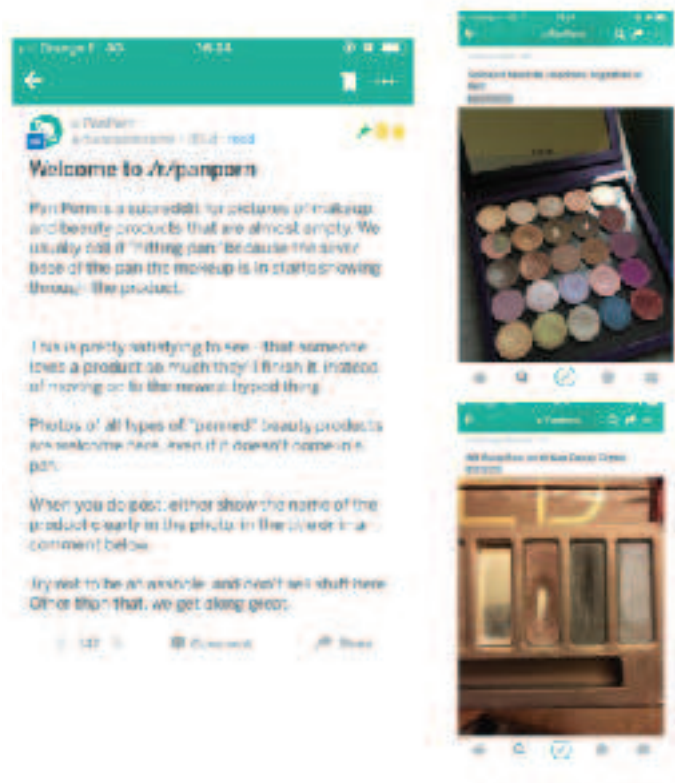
Orange F 4G 14:34

r/PanPorn
u/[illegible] · 1yr · reddit

Welcome to /r/panporn

PanPorn is a subreddit for pictures of makeup and beauty products that are almost empty. We usually call it "hitting pan" because the silver base of the pan the makeup is in starts showing through the product.

This is pretty satisfying to see - that someone loves a product so much they'll finish it, instead of moving on to the newest hyped thing.

Photos of all types of "panned" beauty products are welcome here, even if it doesn't come in a pan.

When you do post, either show the name of the product clearly in the photo, in the title or in a comment below.

Try not to be an asshole, and don't sell stuff here. Other than that, we get along great.

137 Comment Share

r/PanPorn

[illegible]

r/PanPorn

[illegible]